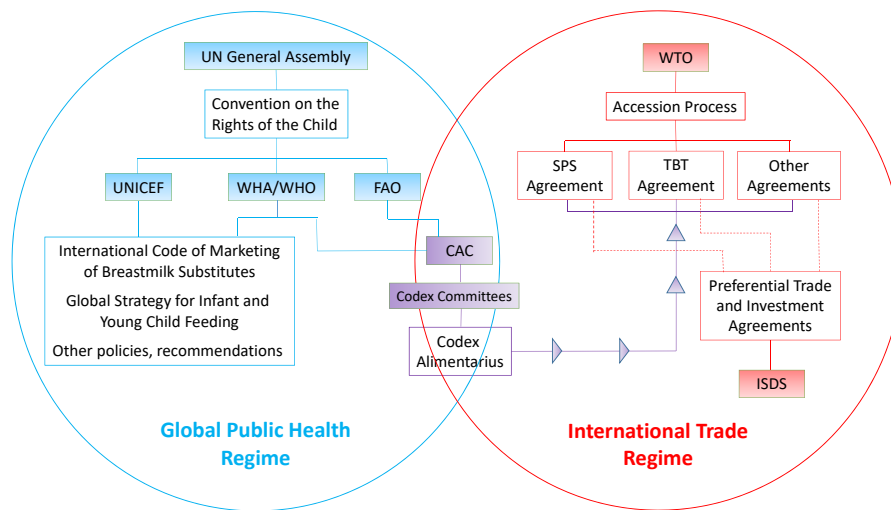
UN General Assembly

Convention on the Rights of the Child

UNICEF

WHA/WHO

FAO

International Code of Marketing of Breastmilk Substitutes

Global Strategy for Infant and Young Child Feeding

Other policies, recommendations

CAC

Codex Committees

Codex Alimentarius

WTO

Accession Process

SPS Agreement

TBT Agreement

Other Agreements

Preferential Trade and Investment Agreements

ISDS

Global Public Health Regime

International Trade Regime